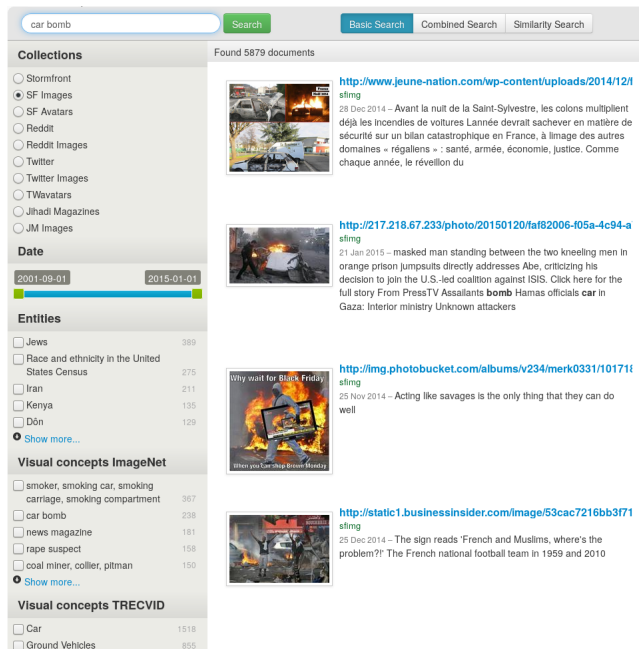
car bomb

Search

Basic Search | Combined Search | Similarity Search

Collections
Stormfront
SF Images
SF Avatars
Reddit
Reddit Images
Twitter
Twitter Images
TWavatars
Jihadi Magazines
JM Images

Date
2001-09-01
2015-01-01

Entities
Jews 389
Race and ethnicity in the United States Census 275
Iran 211
Kenya 135
Dôn 129
Show more...

Visual concepts ImageNet
smoker, smoking car, smoking carriage, smoking compartment 367
car bomb 238
news magazine 181
rape suspect 158
coal miner, collier, pitman 150
Show more...

Visual concepts TRECVID
Car 1518
Ground Vehicles 855

Found 5879 documents

http://www.jeune-nation.com/wp-content/uploads/2014/12/f
sfimg
28 Dec 2014 – Avant la nuit de la Saint-Sylvestre, les colons multiplient déjà les incendies de voitures Lannée devrait sachever en matière de sécurité sur un bilan catastrophique en France, à limage des autres domaines « régaliens » : santé, armée, économie, justice. Comme chaque année, le réveillon du

http://217.218.67.233/photo/20150120/faf82006-f05a-4c94-a
sfimg
21 Jan 2015 – masked man standing between the two kneeling men in orange prison jumpsuits directly addresses Abe, criticizing his decision to join the U.S.-led coalition against ISIS. Click here for the full story From PressTV Assailants bomb Hamas officials car in Gaza: Interior ministry Unknown attackers

http://img.photobucket.com/albums/v234/merk0331/10171
sfimg
25 Nov 2014 – Acting like savages is the only thing that they can do well

Why wait for Black Friday
When you can shop Brown Monday

http://static1.businessinsider.com/image/53cac7216bb3f71
sfimg
25 Dec 2014 – The sign reads 'French and Muslims, where's the problem?!' The French national football team in 1959 and 2010